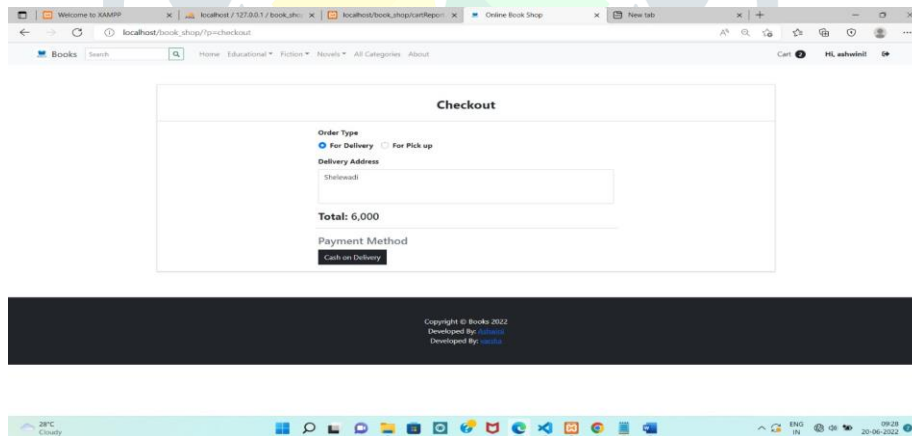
Welcome to XAMPP | localhost / 127.0.0.1 / book_sho | localhost/book_shop/cartReport | Online Book Shop | New tab

localhost/book_shop/?p=checkout

Books Search

Home Educational ▾ Fiction ▾ Novels ▾ All Categories About

Cart 2 Hi, ashwini!

Checkout

Order Type

For Delivery For Pick up

Delivery Address

Shelewadi

Total: 6,000

Payment Method

Cash on Delivery

Copyright © Books 2022
Developed By: Ashwini
Developed By: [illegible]

28°C
Cloudy

ENG IN 09:28 20-06-2022